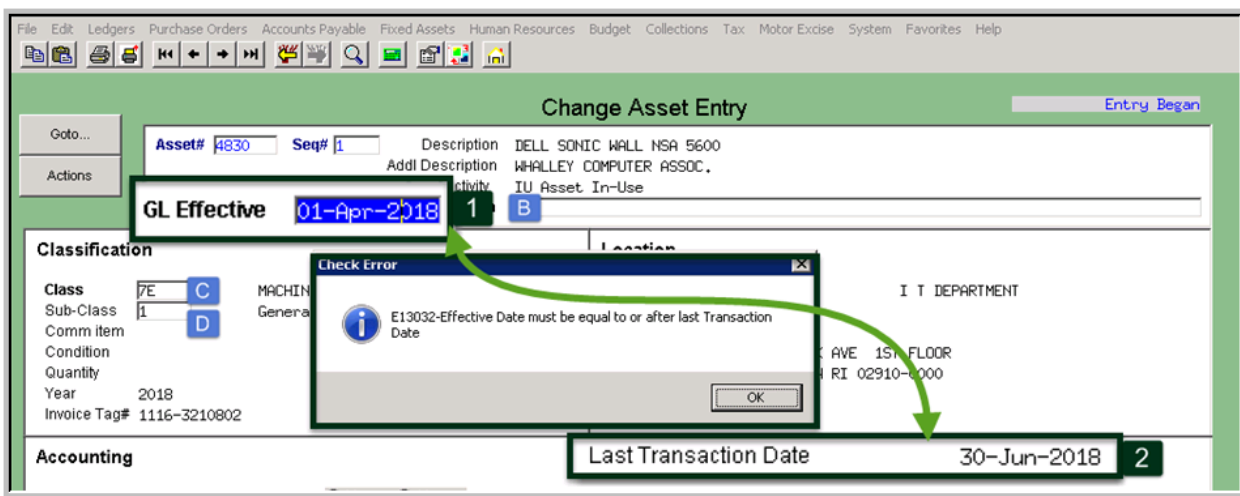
File Edit Ledgers Purchase Orders Accounts Payable Fixed Assets Human Resources Budget Collections Tax Motor Excise System Favorites Help

Change Asset Entry

Entry Began

Goto...

Actions

Asset# 4830 Seq# 1

Description DELL SONIC WALL NSA 5600

Addl Description WHALLEY COMPUTER ASSOC.

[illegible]ctivity IU Asset In-Use

GL Effective 01-Apr-2018

1

B

Classification

Class 7E

C

MACHIN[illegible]

Sub-Class 1

D

Genera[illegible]

Comm item

Condition

Quantity

Year 2018

Invoice Tag# 1116-3210802

Location

I T DEPARTMENT

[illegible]K AVE 1ST FLOOR

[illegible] RI 02910-0000

Check Error

E13032-Effective Date must be equal to or after last Transaction Date

OK

Accounting

Last Transaction Date 30-Jun-2018

2